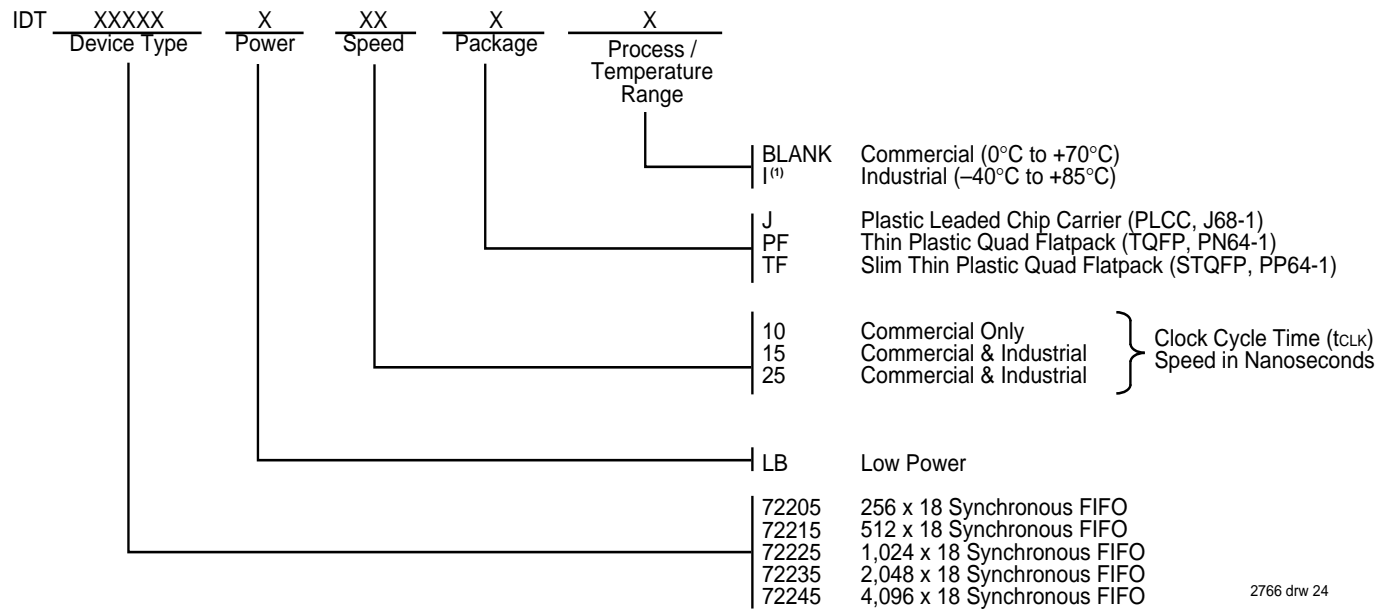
IDT XXXXX Device Type X Power XX Speed X Package X Process / Temperature Range

BLANK Commercial (0°C to +70°C)
I$^{(1)}$ Industrial (–40°C to +85°C)

J Plastic Leaded Chip Carrier (PLCC, J68-1)
PF Thin Plastic Quad Flatpack (TQFP, PN64-1)
TF Slim Thin Plastic Quad Flatpack (STQFP, PP64-1)

10 Commercial Only
15 Commercial & Industrial
25 Commercial & Industrial

Clock Cycle Time ($t_{CLK}$) Speed in Nanoseconds

LB Low Power

72205 256 x 18 Synchronous FIFO
72215 512 x 18 Synchronous FIFO
72225 1,024 x 18 Synchronous FIFO
72235 2,048 x 18 Synchronous FIFO
72245 4,096 x 18 Synchronous FIFO

2766 drw 24